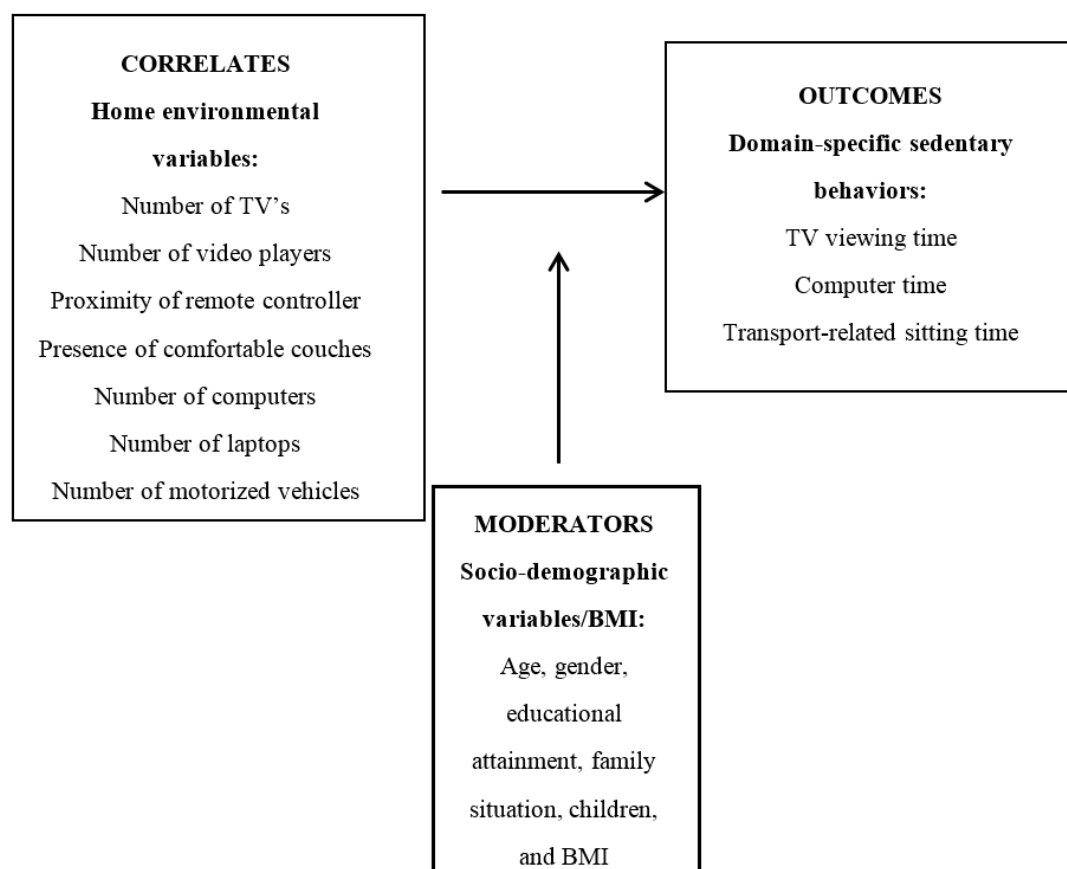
CORRELATES
Home environmental variables:
Number of TV's
Number of video players
Proximity of remote controller
Presence of comfortable couches
Number of computers
Number of laptops
Number of motorized vehicles

OUTCOMES
Domain-specific sedentary behaviors:
TV viewing time
Computer time
Transport-related sitting time

MODERATORS
Socio-demographic variables/BMI:
Age, gender, educational attainment, family situation, children, and BMI